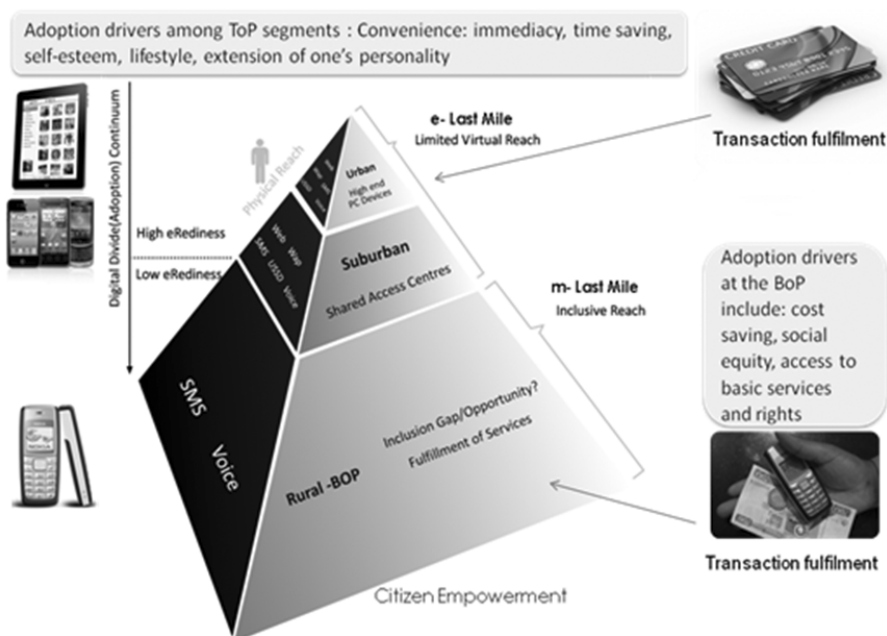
Adoption drivers among ToP segments : Convenience: immediacy, time saving, self-esteem, lifestyle, extension of one's personality

Digital Divide(Adoption) Continuum

High eRediness

Low eRediness

Physical Reach

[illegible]

Urban
High end PC Devices

Web
Wap
SMS
USSD
Voice

Suburban
Shared Access Centres

SMS

Voice

Rural -BOP

Inclusion Gap/Opportunity?
Fulfillment of Services

Citizen Empowerment

e- Last Mile
Limited Virtual Reach

m- Last Mile
Inclusive Reach

Transaction fulfilment

Adoption drivers at the BoP include: cost saving, social equity, access to basic services and rights

Transaction fulfilment